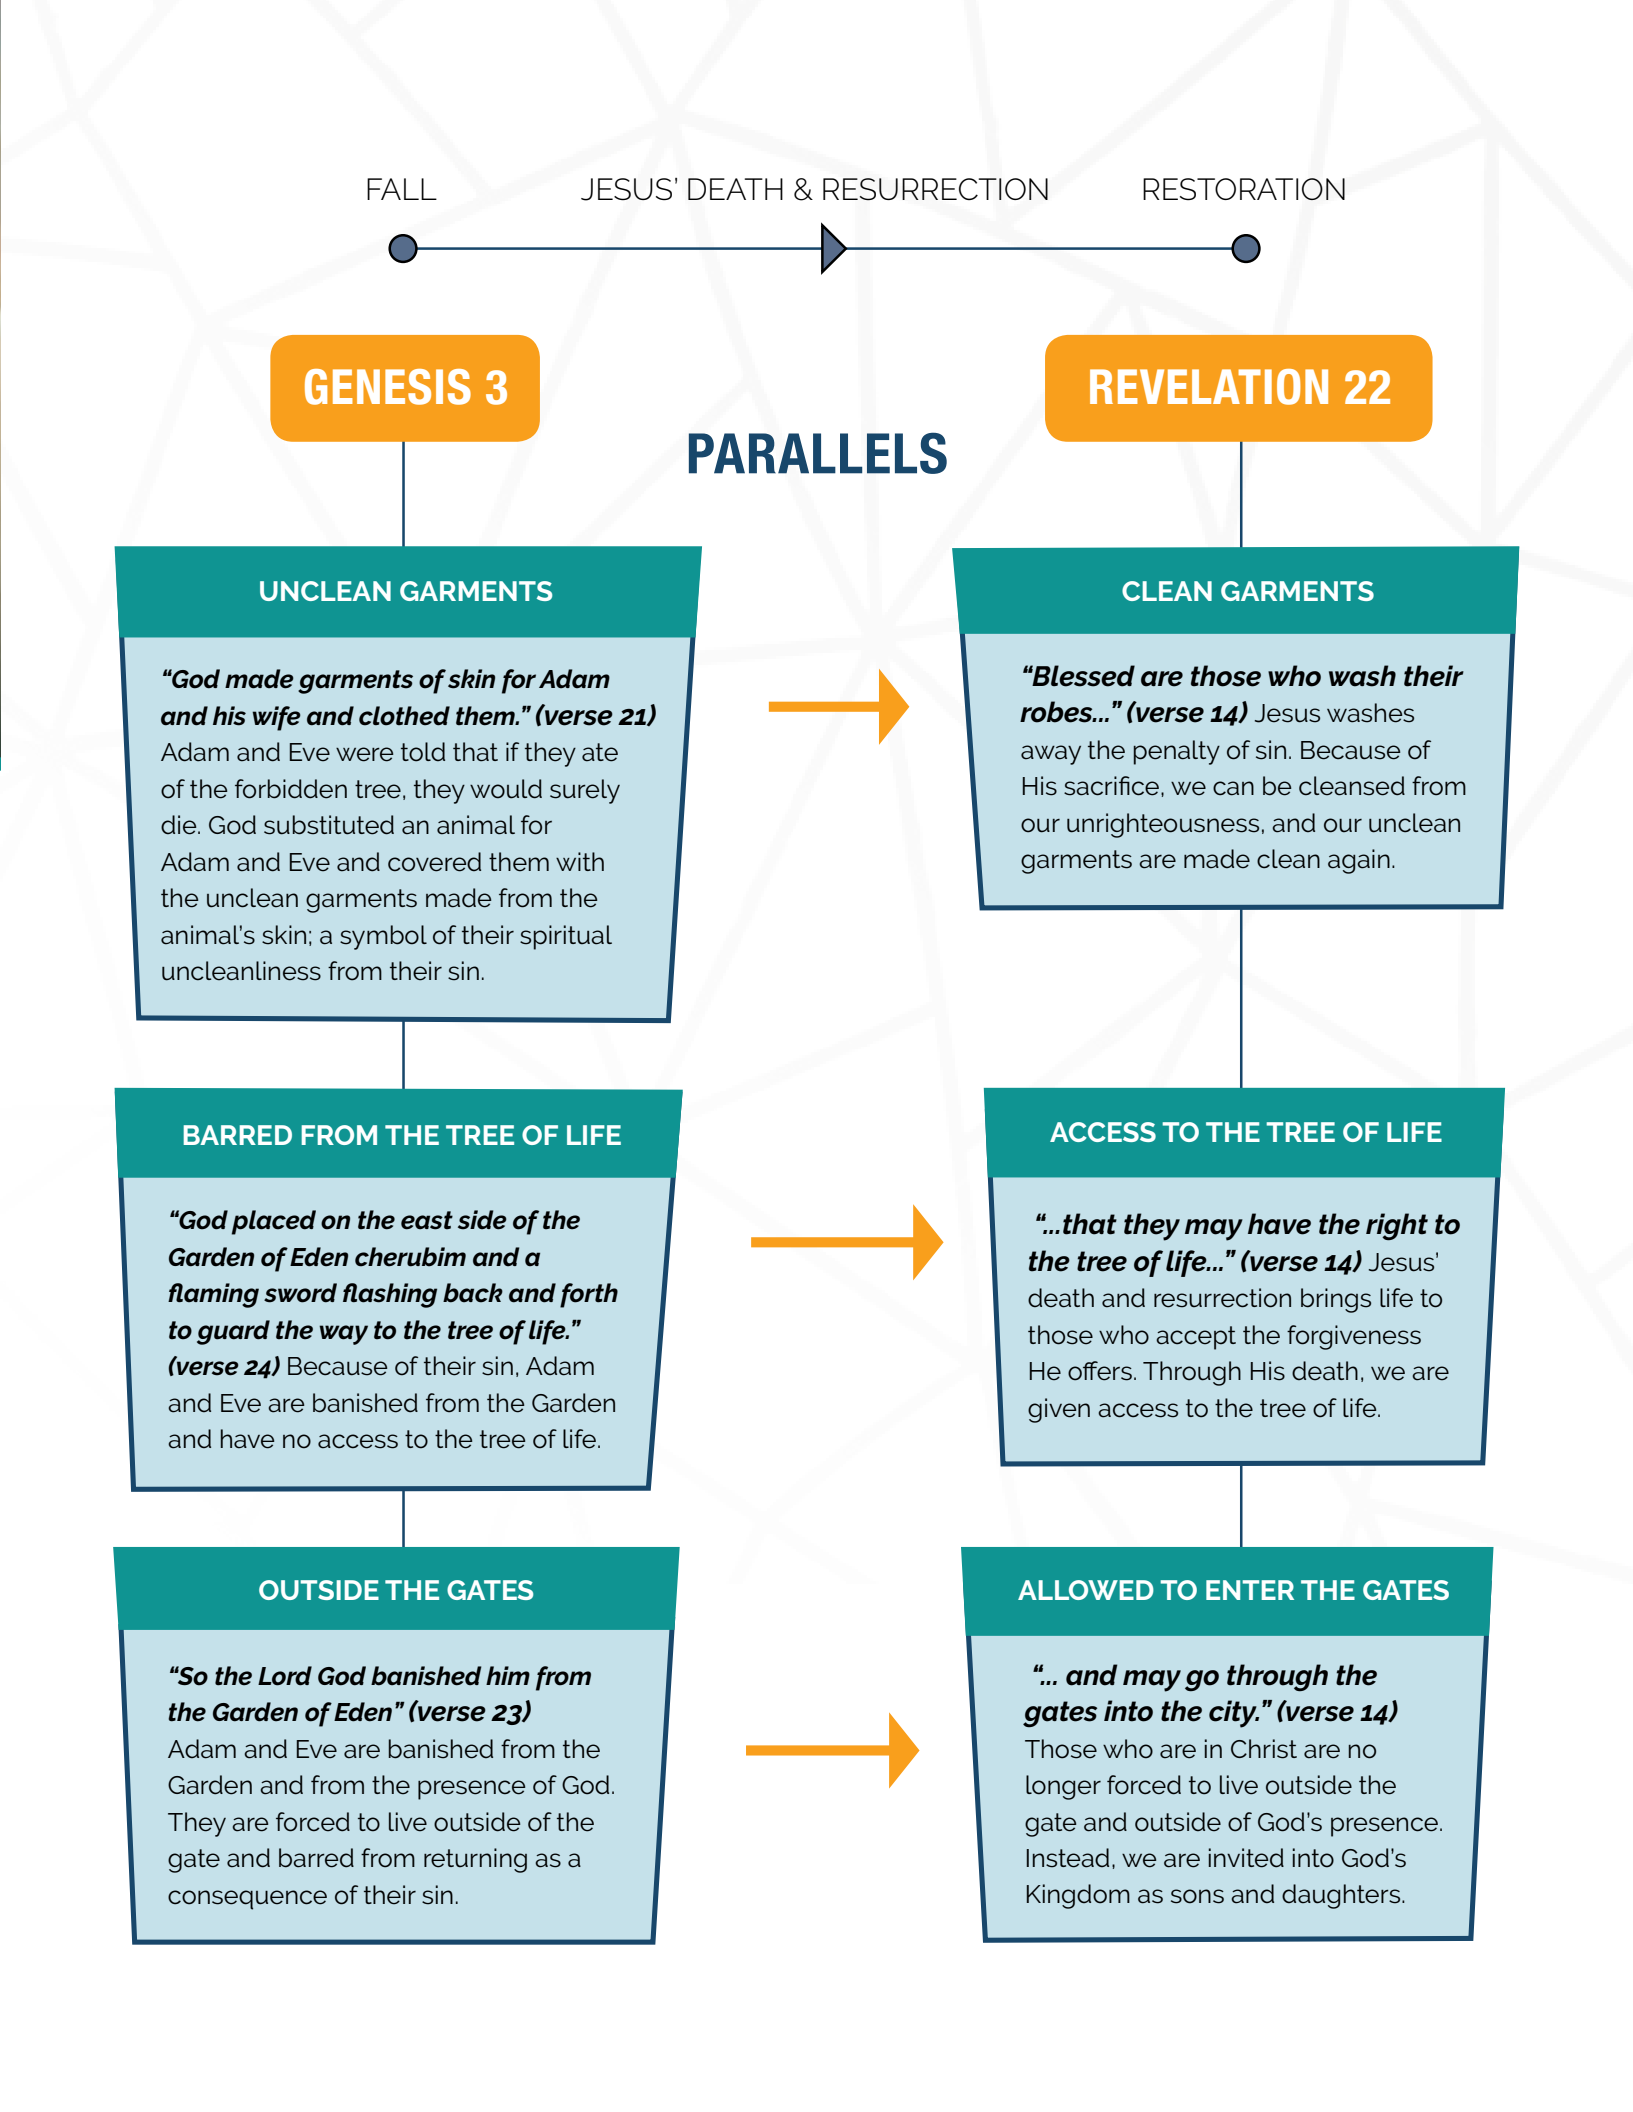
FALL

JESUS' DEATH & RESURRECTION

RESTORATION

GENESIS 3

PARALLELS

REVELATION 22

UNCLEAN GARMENTS

*"God made garments of skin for Adam and his wife and clothed them." (verse 21)* Adam and Eve were told that if they ate of the forbidden tree, they would surely die. God substituted an animal for Adam and Eve and covered them with the unclean garments made from the animal's skin; a symbol of their spiritual uncleanliness from their sin.

CLEAN GARMENTS

*"Blessed are those who wash their robes..." (verse 14)* Jesus washes away the penalty of sin. Because of His sacrifice, we can be cleansed from our unrighteousness, and our unclean garments are made clean again.

BARRED FROM THE TREE OF LIFE

*"God placed on the east side of the Garden of Eden cherubim and a flaming sword flashing back and forth to guard the way to the tree of life." (verse 24)* Because of their sin, Adam and Eve are banished from the Garden and have no access to the tree of life.

ACCESS TO THE TREE OF LIFE

*"...that they may have the right to the tree of life..." (verse 14)* Jesus' death and resurrection brings life to those who accept the forgiveness He offers. Through His death, we are given access to the tree of life.

OUTSIDE THE GATES

*"So the Lord God banished him from the Garden of Eden" (verse 23)* Adam and Eve are banished from the Garden and from the presence of God. They are forced to live outside of the gate and barred from returning as a consequence of their sin.

ALLOWED TO ENTER THE GATES

*"... and may go through the gates into the city." (verse 14)* Those who are in Christ are no longer forced to live outside the gate and outside of God's presence. Instead, we are invited into God's Kingdom as sons and daughters.